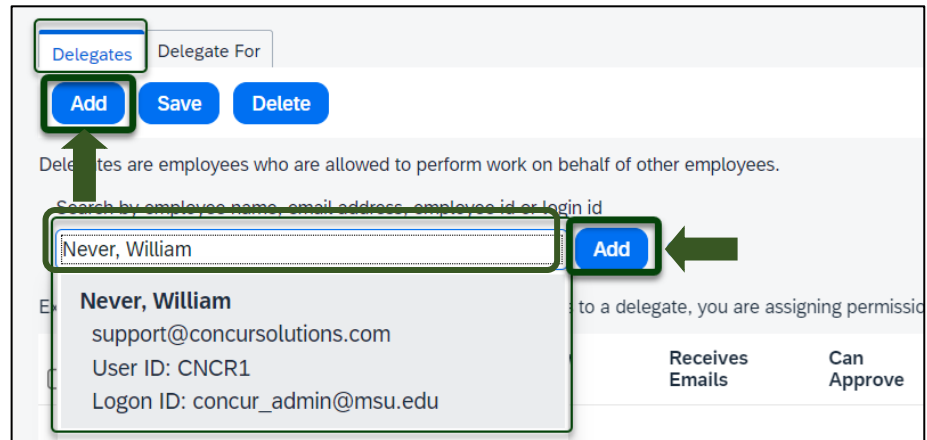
Delegates
Delegate For

Add
Save
Delete

Dele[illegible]tes are employees who are allowed to perform work on behalf of other employees.

Search by employee name, email address, employee id or login id

Never, William

Add

E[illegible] to a delegate, you are assigning permissio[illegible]

Never, William
support@concursolutions.com
User ID: CNCR1
Logon ID: concur_admin@msu.edu

Receives Emails
Can Approve